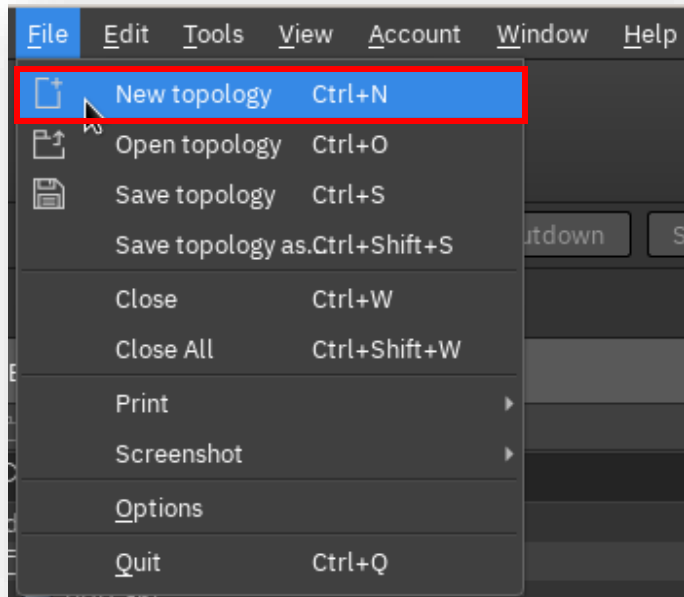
File Edit Tools View Account Window Help

New topology Ctrl+N
Open topology Ctrl+O
Save topology Ctrl+S
Save topology as. Ctrl+Shift+S
Close Ctrl+W
Close All Ctrl+Shift+W
Print
Screenshot
Options
Quit Ctrl+Q

utdown